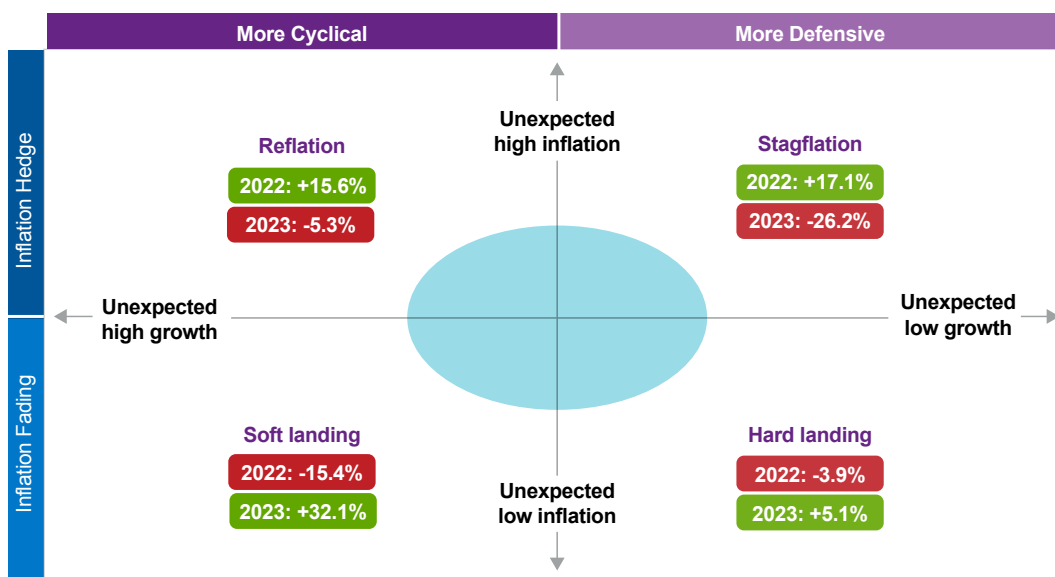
More Cyclical

More Defensive

Inflation Hedge

Inflation Fading

Unexpected high inflation

Reflation

2022: +15.6%

2023: -5.3%

Stagflation

2022: +17.1%

2023: -26.2%

Unexpected high growth

Unexpected low growth

Soft landing

2022: -15.4%

2023: +32.1%

Hard landing

2022: -3.9%

2023: +5.1%

Unexpected low inflation